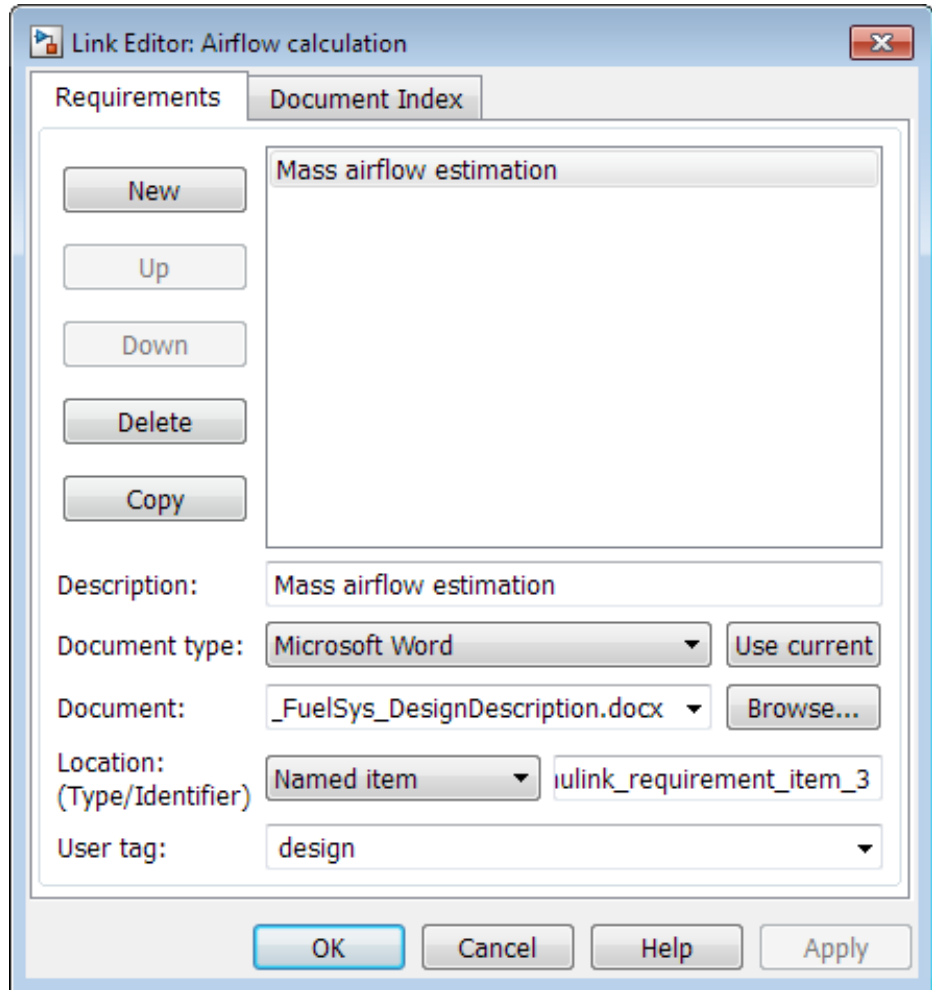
Link Editor: Airflow calculation

Requirements | Document Index

New
Up
Down
Delete
Copy

Mass airflow estimation

Description: Mass airflow estimation

Document type: Microsoft Word | Use current

Document: _FuelSys_DesignDescription.docx | Browse...

Location: (Type/Identifier) Named item | ulink_requirement_item_3

User tag: design

OK | Cancel | Help | Apply